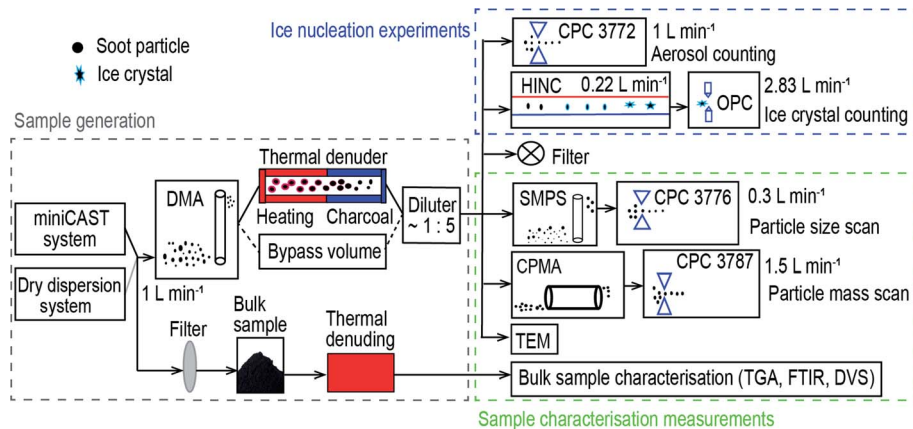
Soot particle
Ice crystal

Ice nucleation experiments

CPC 3772 1 L min$^{-1}$
Aerosol counting

HINC 0.22 L min$^{-1}$
OPC 2.83 L min$^{-1}$
Ice crystal counting

Filter

Sample generation

miniCAST system

Dry dispersion system

DMA

1 L min$^{-1}$

Thermal denuder
Heating Charcoal

Bypass volume

Diluter ~ 1 : 5

SMPS
CPC 3776 0.3 L min$^{-1}$
Particle size scan

CPMA
CPC 3787 1.5 L min$^{-1}$
Particle mass scan

TEM

Filter
Bulk sample
Thermal denuding

Bulk sample characterisation (TGA, FTIR, DVS)

Sample characterisation measurements